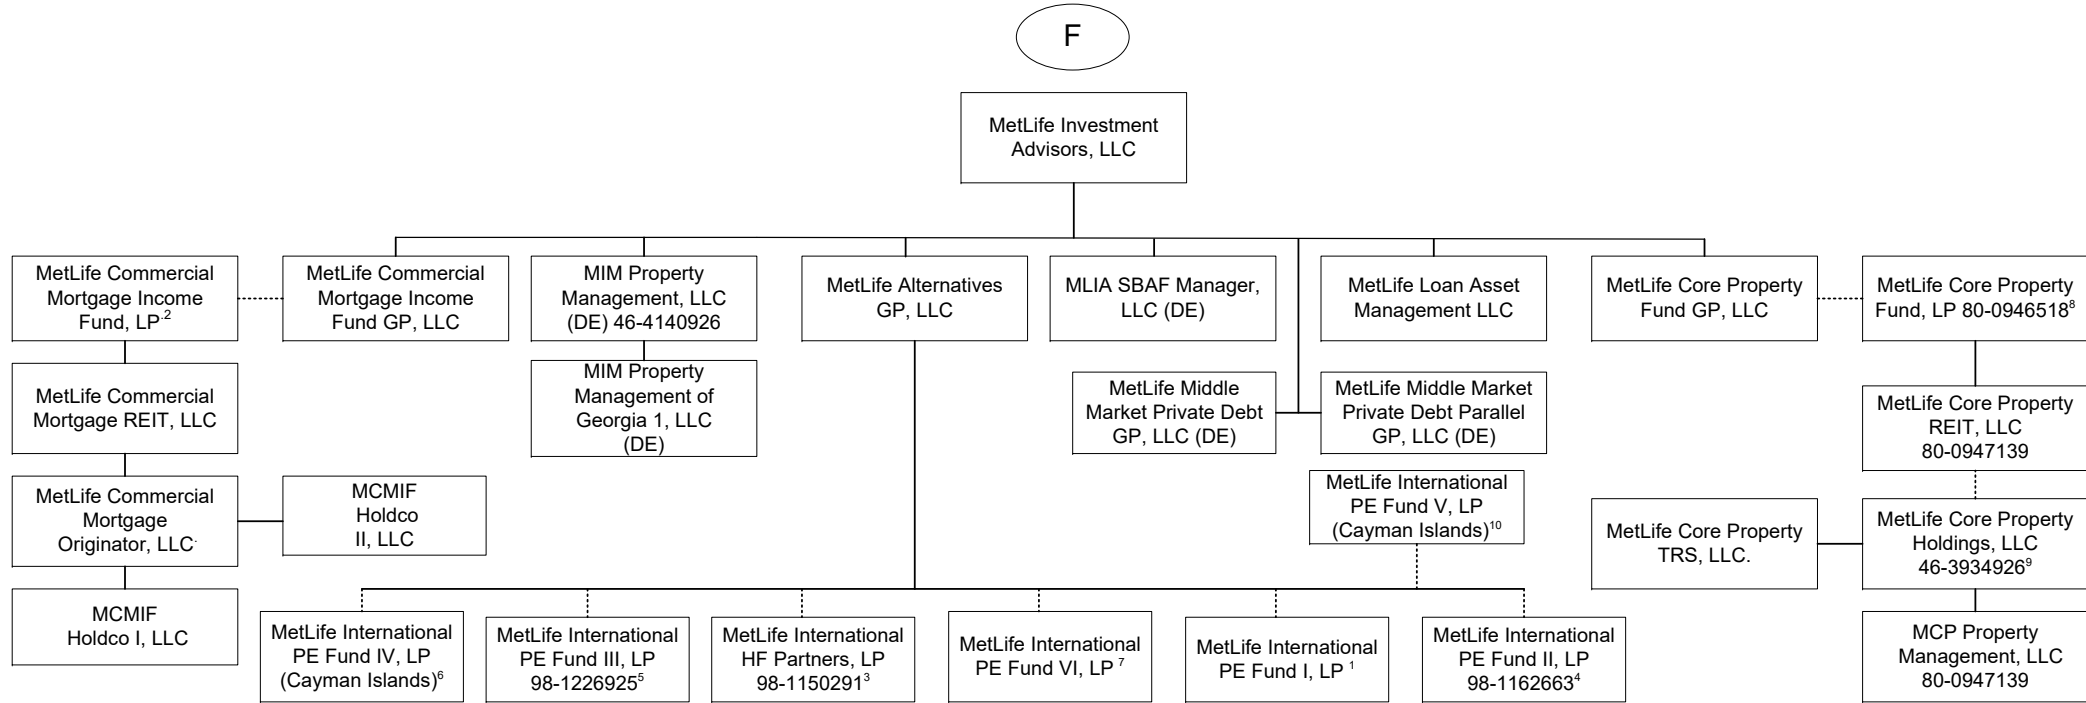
F

MetLife Investment Advisors, LLC

MetLife Commercial Mortgage Income Fund, LP$^{2}$

MetLife Commercial Mortgage Income Fund GP, LLC

MIM Property Management, LLC (DE) 46-4140926

MIM Property Management of Georgia 1, LLC (DE)

MetLife Alternatives GP, LLC

MLIA SBAF Manager, LLC (DE)

MetLife Loan Asset Management LLC

MetLife Core Property Fund GP, LLC

MetLife Core Property Fund, LP 80-0946518$^{8}$

MetLife Commercial Mortgage REIT, LLC

MetLife Middle Market Private Debt GP, LLC (DE)

MetLife Middle Market Private Debt Parallel GP, LLC (DE)

MetLife Core Property REIT, LLC 80-0947139

MetLife Commercial Mortgage Originator, LLC

MCMIF Holdco II, LLC

MetLife International PE Fund V, LP (Cayman Islands)$^{10}$

MetLife Core Property TRS, LLC.

MetLife Core Property Holdings, LLC 46-3934926$^{9}$

MCMIF Holdco I, LLC

MetLife International PE Fund IV, LP (Cayman Islands)$^{6}$

MetLife International PE Fund III, LP 98-1226925$^{5}$

MetLife International HF Partners, LP 98-1150291$^{3}$

MetLife International PE Fund VI, LP $^{7}$

MetLife International PE Fund I, LP $^{1}$

MetLife International PE Fund II, LP 98-1162663$^{4}$

MCP Property Management, LLC 80-0947139